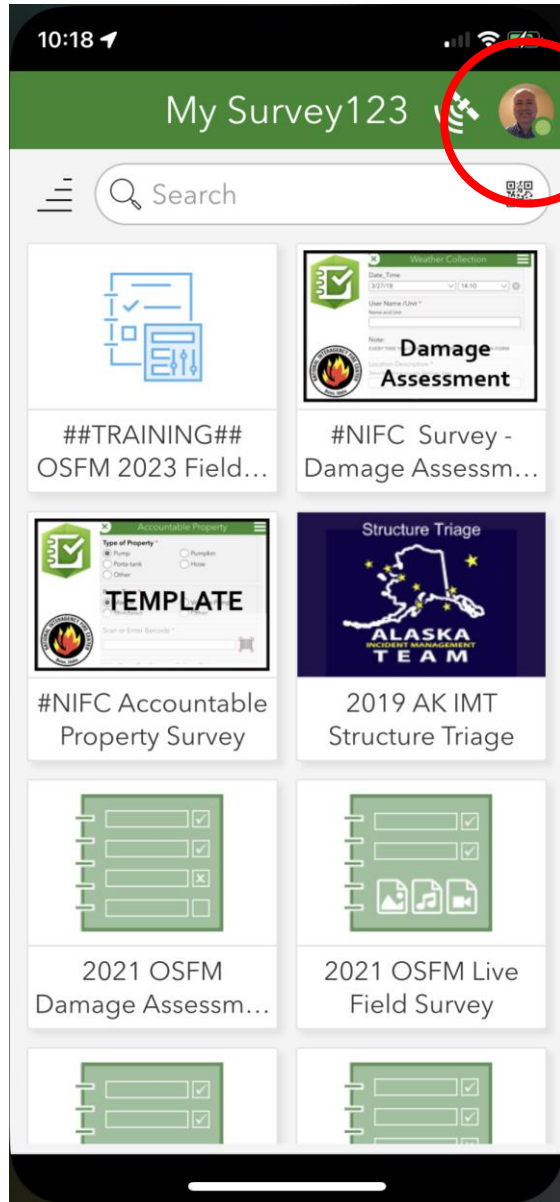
10:18

My Survey123

Search

Weather Collection
Date_Time
3/27/18 14:10
User Name /Unit *
Note:
Damage Assessment

##TRAINING## OSFM 2023 Field...

#NIFC Survey - Damage Assessm...

Accountable Property
Type of Property *
Pump
Pumpkin
Porta-tank
Hose
Other
TEMPLATE
Scan or Enter Barcode *

Structure Triage
ALASKA
INCIDENT MANAGEMENT
TEAM

#NIFC Accountable Property Survey

2019 AK IMT Structure Triage

2021 OSFM Damage Assessm...

2021 OSFM Live Field Survey